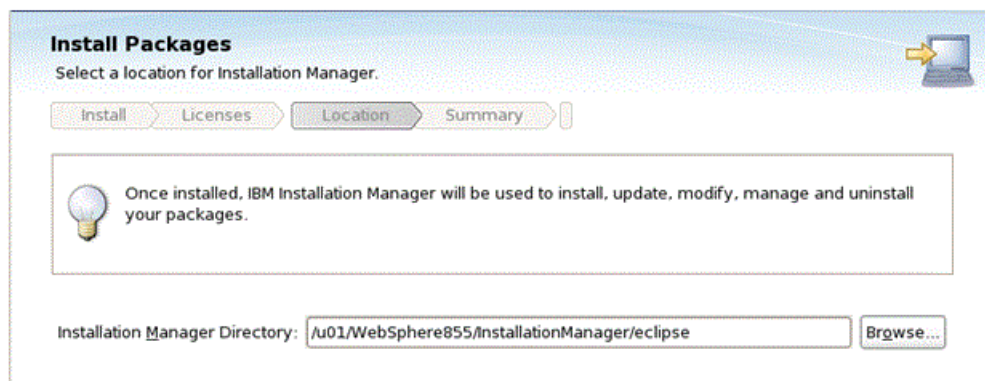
Install Packages
Select a location for Installation Manager.

Install | Licenses | Location | Summary

Once installed, IBM Installation Manager will be used to install, update, modify, manage and uninstall your packages.

Installation Manager Directory: /u01/WebSphere855/InstallationManager/eclipse
Browse...